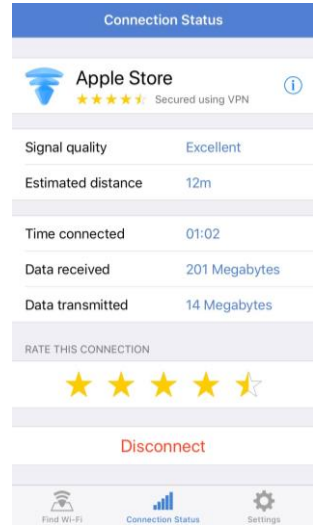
Connection Status

Apple Store
Secured using VPN

| Signal quality | Excellent |
|---|---|
| Estimated distance | 12m |

| Time connected | 01:02 |
|---|---|
| Data received | 201 Megabytes |
| Data transmitted | 14 Megabytes |

RATE THIS CONNECTION

Disconnect

Find Wi-Fi
Connection Status
Settings